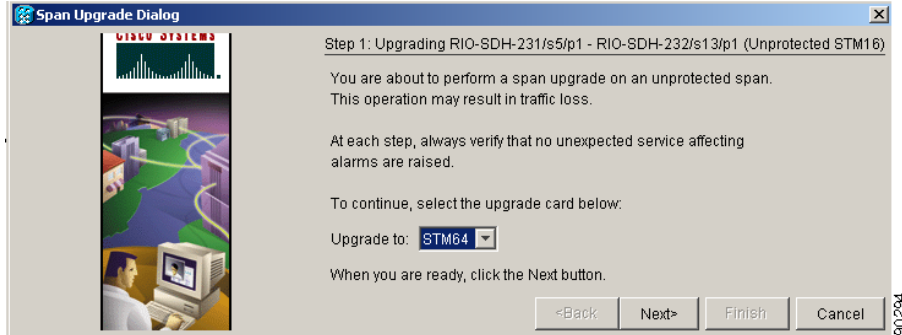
Span Upgrade Dialog

CISCO SYSTEMS

Step 1: Upgrading RIO-SDH-231/s5/p1 - RIO-SDH-232/s13/p1 (Unprotected STM16)

You are about to perform a span upgrade on an unprotected span. This operation may result in traffic loss.

At each step, always verify that no unexpected service affecting alarms are raised.

To continue, select the upgrade card below:

Upgrade to: STM64

When you are ready, click the Next button.

<Back Next> Finish Cancel

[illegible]